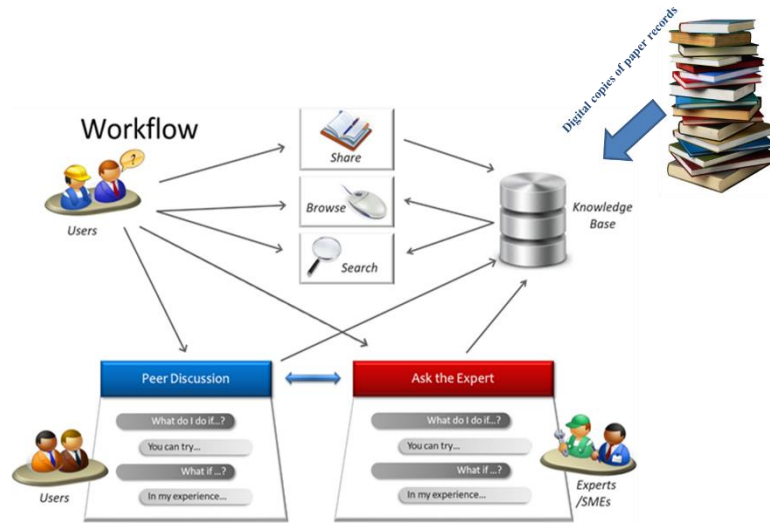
Workflow

Users

Share

Browse

Search

Knowledge Base

Digital copies of paper records

Peer Discussion

What do I do if...?

You can try...

What if ...?

In my experience...

Users

Ask the Expert

What do I do if...?

You can try...

What if ...?

In my experience...

Experts /SMEs